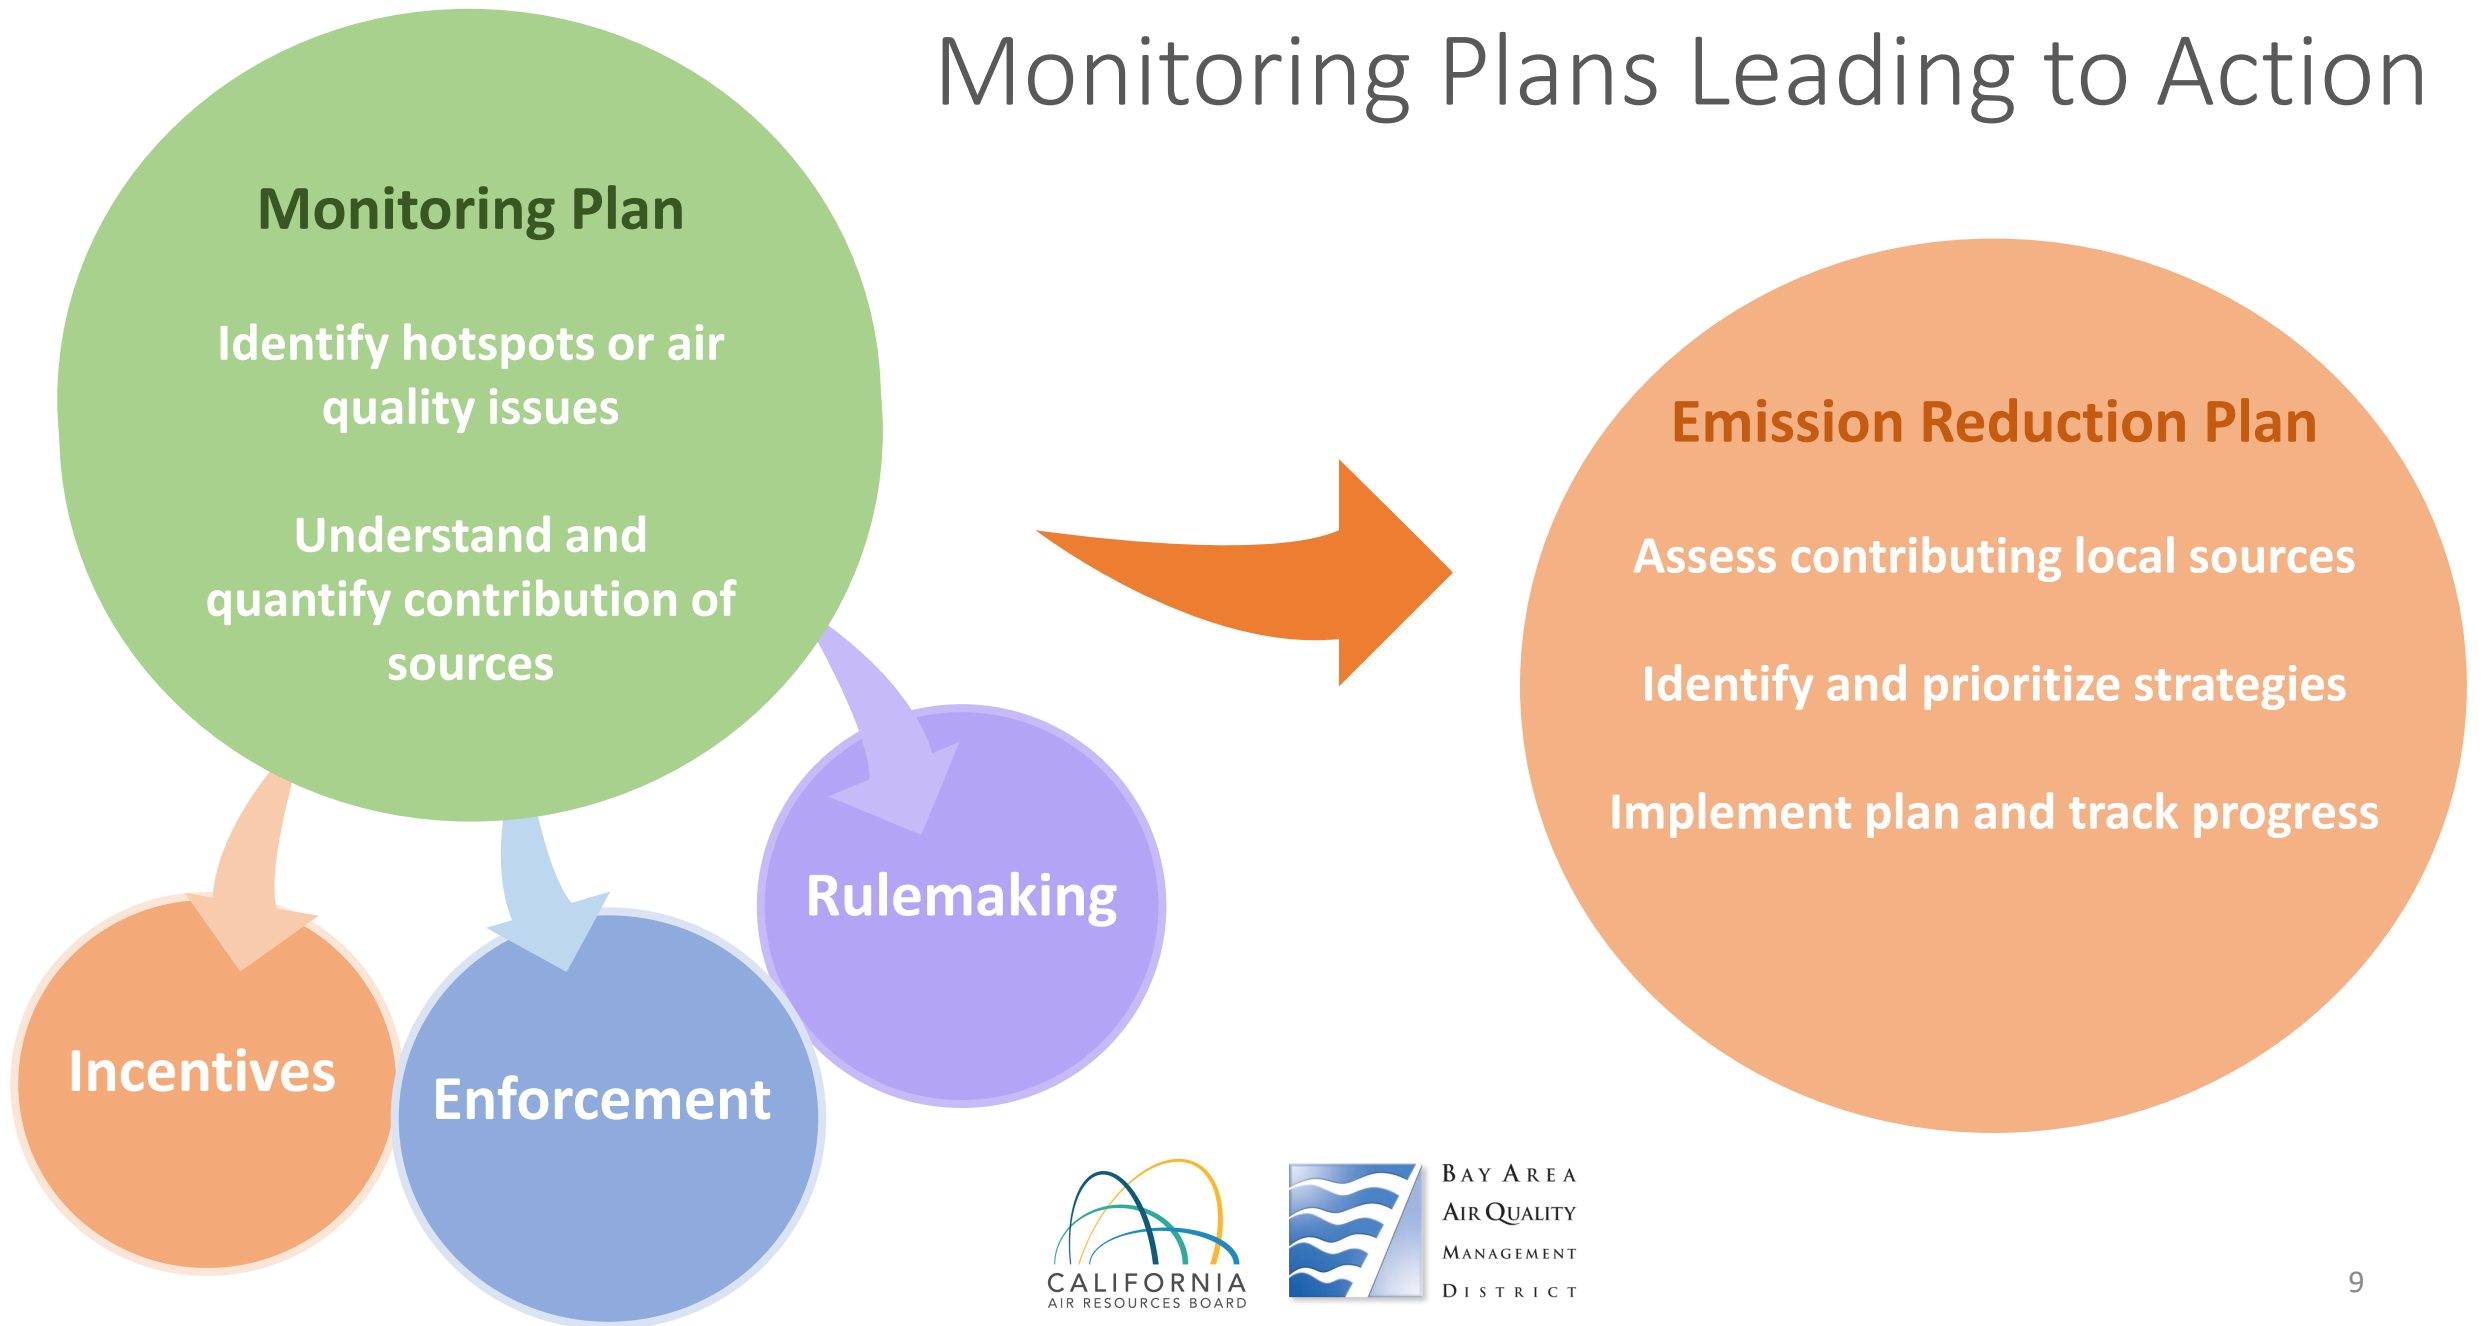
Monitoring Plans Leading to Action

Monitoring Plan

Identify hotspots or air quality issues

Understand and quantify contribution of sources

Emission Reduction Plan

Assess contributing local sources

Identify and prioritize strategies

Implement plan and track progress

Rulemaking

Incentives

Enforcement

CALIFORNIA
AIR RESOURCES BOARD

BAY AREA
AIR QUALITY
MANAGEMENT
DISTRICT

9